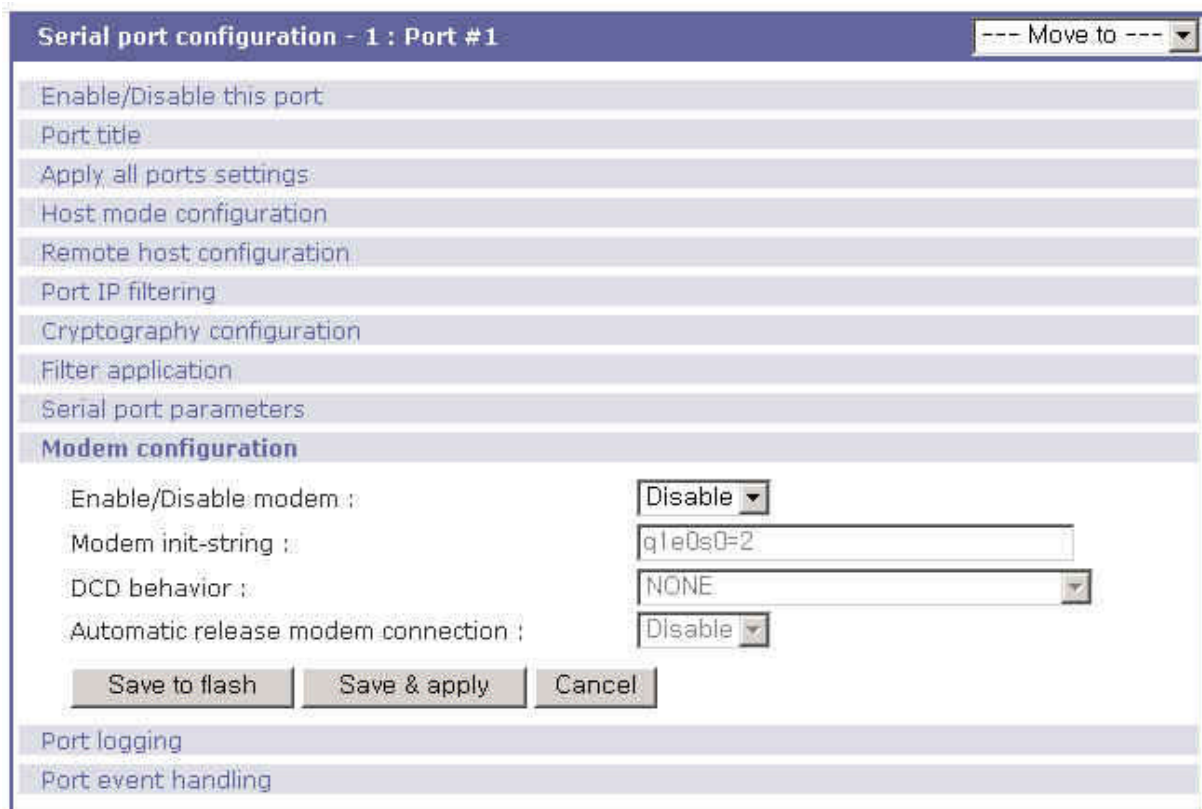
Serial port configuration - 1 : Port #1

--- Move to ---

Enable/Disable this port

Port title

Apply all ports settings

Host mode configuration

Remote host configuration

Port IP filtering

Cryptography configuration

Filter application

Serial port parameters

Modem configuration

Enable/Disable modem : Disable

Modem init-string : q1e0s0=2

DCD behavior : NONE

Automatic release modem connection : Disable

Save to flash

Save & apply

Cancel

Port logging

Port event handling